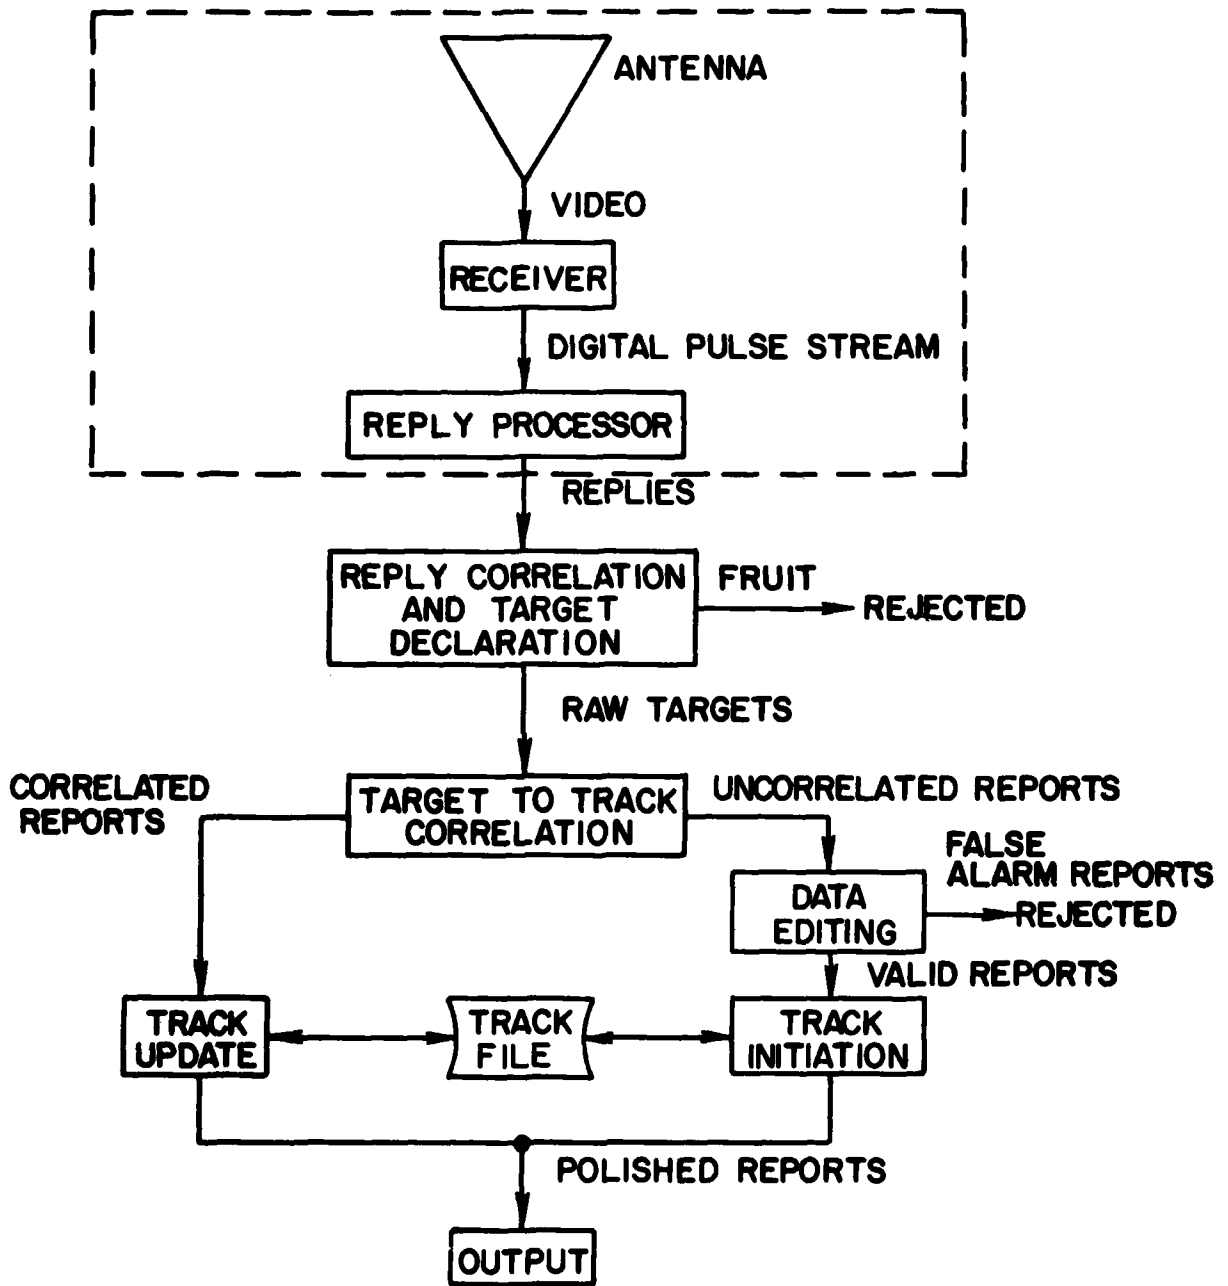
ANTENNA

VIDEO

RECEIVER

DIGITAL PULSE STREAM

REPLY PROCESSOR

REPLIES

REPLY CORRELATION AND TARGET DECLARATION

FRUIT

REJECTED

RAW TARGETS

CORRELATED REPORTS

TARGET TO TRACK CORRELATION

UNCORRELATED REPORTS

FALSE ALARM REPORTS

DATA EDITING

REJECTED

VALID REPORTS

TRACK UPDATE

TRACK FILE

TRACK INITIATION

POLISHED REPORTS

OUTPUT